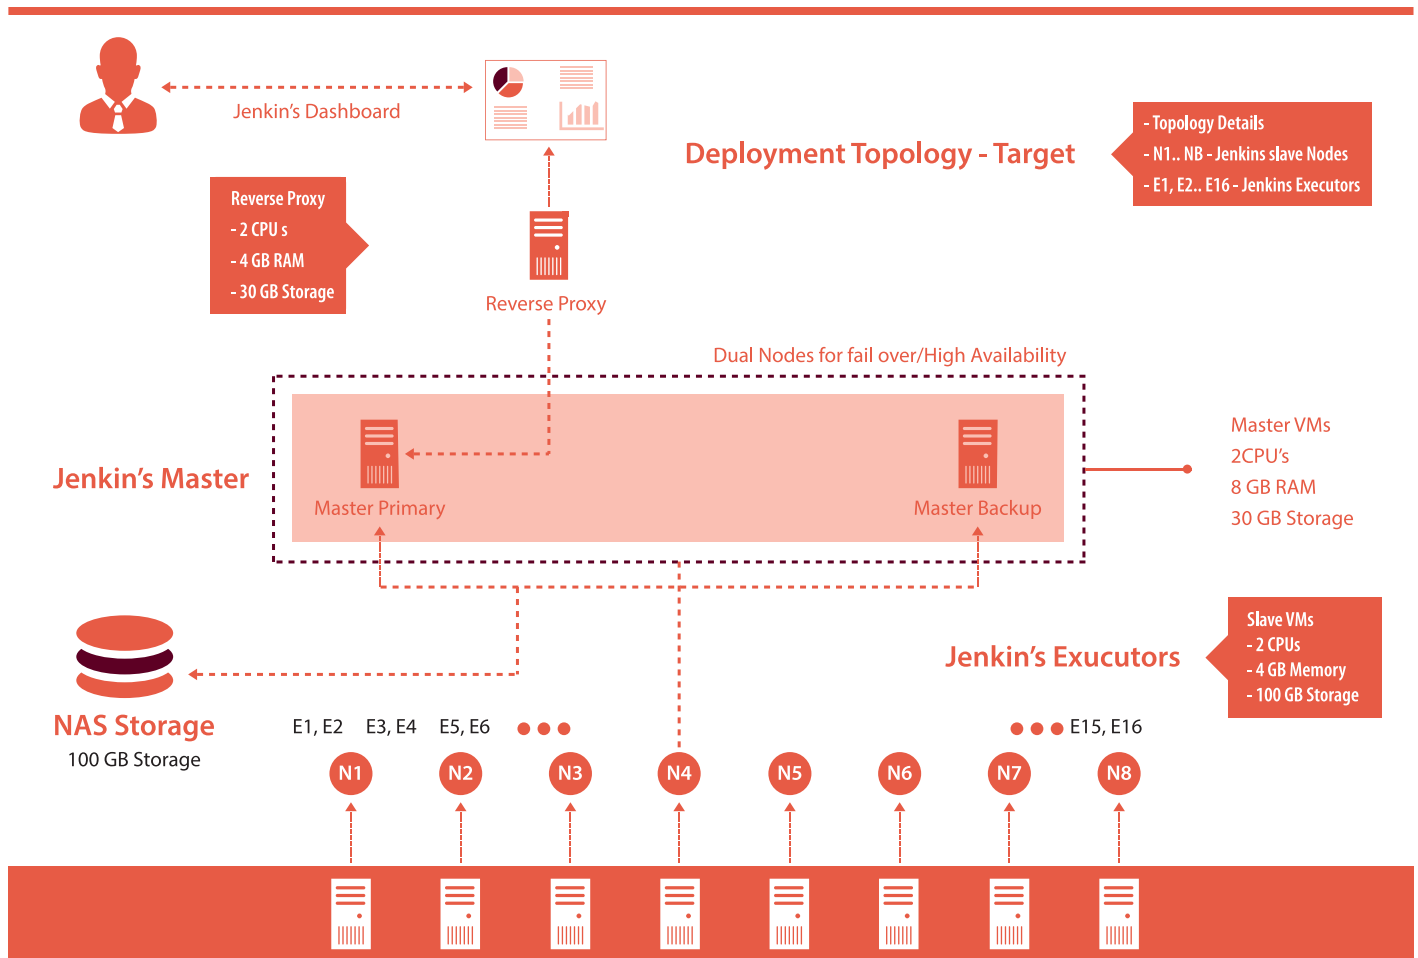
Jenkin's Dashboard

Deployment Topology - Target

- Topology Details
- N1.. NB - Jenkins slave Nodes
- E1, E2.. E16 - Jenkins Executors

Reverse Proxy
- 2 CPU s
- 4 GB RAM
- 30 GB Storage

Reverse Proxy

Dual Nodes for fail over/High Availability

Jenkin's Master

Master Primary

Master Backup

Master VMs
2CPU's
8 GB RAM
30 GB Storage

Slave VMs
- 2 CPUs
- 4 GB Memory
- 100 GB Storage

Jenkin's Exucutors

NAS Storage
100 GB Storage

E1, E2 E3, E4 E5, E6 E15, E16

N1 N2 N3 N4 N5 N6 N7 N8